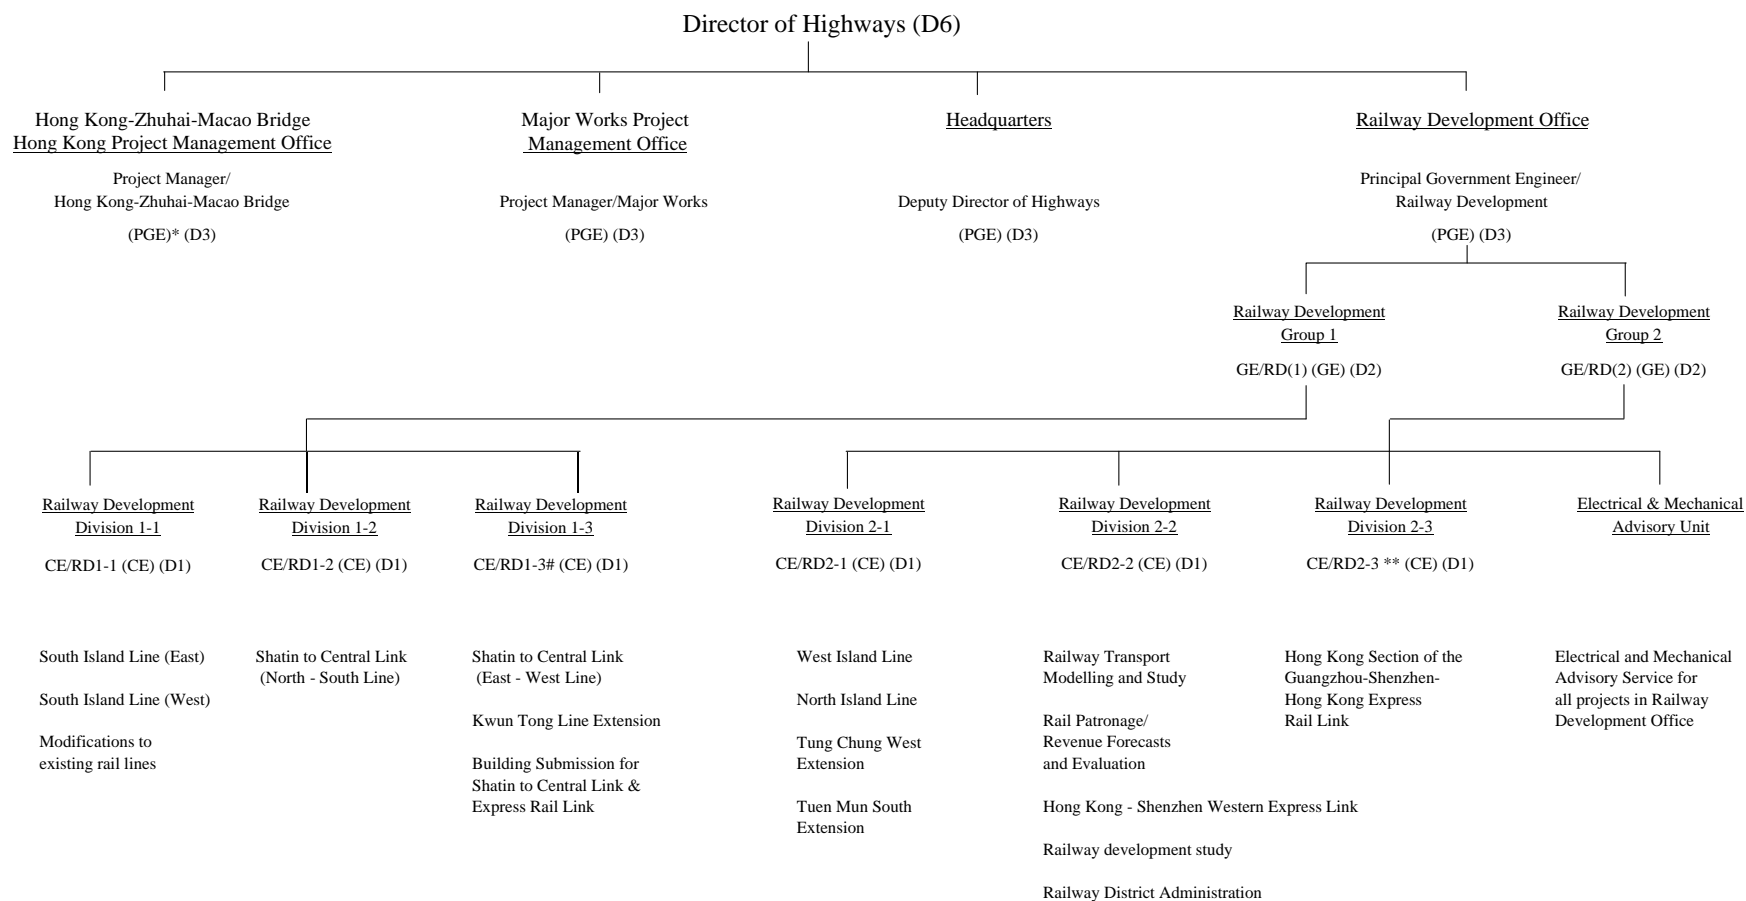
Director of Highways (D6)

Hong Kong-Zhuhai-Macao Bridge
Hong Kong Project Management Office

Project Manager/
Hong Kong-Zhuhai-Macao Bridge

(PGE)* (D3)

Major Works Project
Management Office

Project Manager/Major Works

(PGE) (D3)

Headquarters

Deputy Director of Highways

(PGE) (D3)

Railway Development Office

Principal Government Engineer/
Railway Development

(PGE) (D3)

Railway Development
Group 1

GE/RD(1) (GE) (D2)

Railway Development
Group 2

GE/RD(2) (GE) (D2)

Railway Development
Division 1-1

CE/RD1-1 (CE) (D1)

Railway Development
Division 1-2

CE/RD1-2 (CE) (D1)

Railway Development
Division 1-3

CE/RD1-3# (CE) (D1)

Railway Development
Division 2-1

CE/RD2-1 (CE) (D1)

Railway Development
Division 2-2

CE/RD2-2 (CE) (D1)

Railway Development
Division 2-3

CE/RD2-3 ** (CE) (D1)

Electrical & Mechanical
Advisory Unit

South Island Line (East)

South Island Line (West)

Modifications to
existing rail lines

Shatin to Central Link
(North - South Line)

Shatin to Central Link
(East - West Line)

Kwun Tong Line Extension

Building Submission for
Shatin to Central Link &
Express Rail Link

West Island Line

North Island Line

Tung Chung West
Extension

Tuen Mun South
Extension

Railway Transport
Modelling and Study

Rail Patronage/
Revenue Forecasts
and Evaluation

Hong Kong - Shenzhen Western Express Link

Railway development study

Railway District Administration

Hong Kong Section of the
Guangzhou-Shenzhen-
Hong Kong Express
Rail Link

Electrical and Mechanical
Advisory Service for
all projects in Railway
Development Office